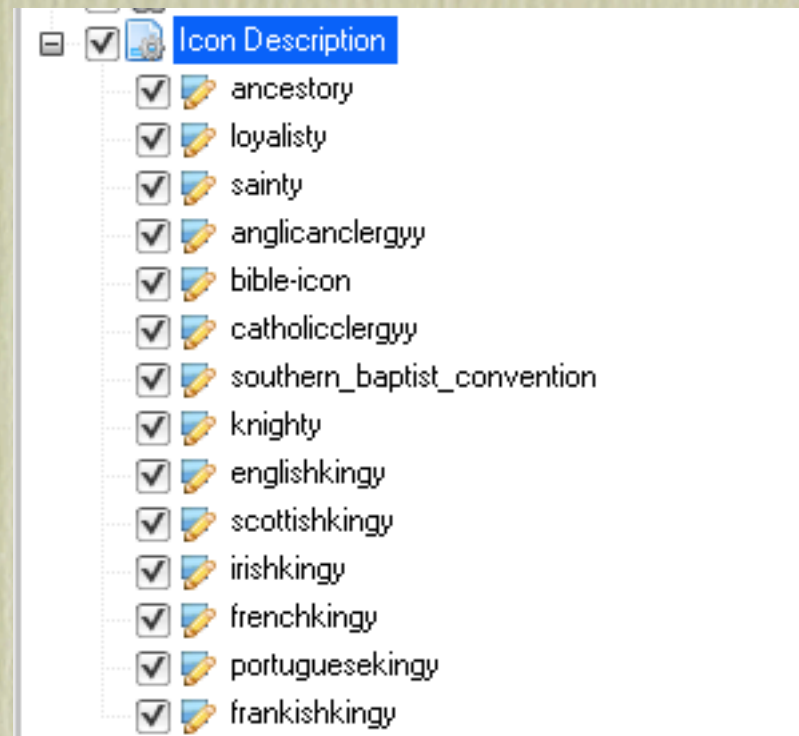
Icon Description
ancestory
loyalisty
sainty
anglicanclergyy
bible-icon
catholicclergyy
southern_baptist_convention
knighty
englishkingy
scottishkingy
irishkingy
frenchkingy
portuguesekingy
frankishkingy